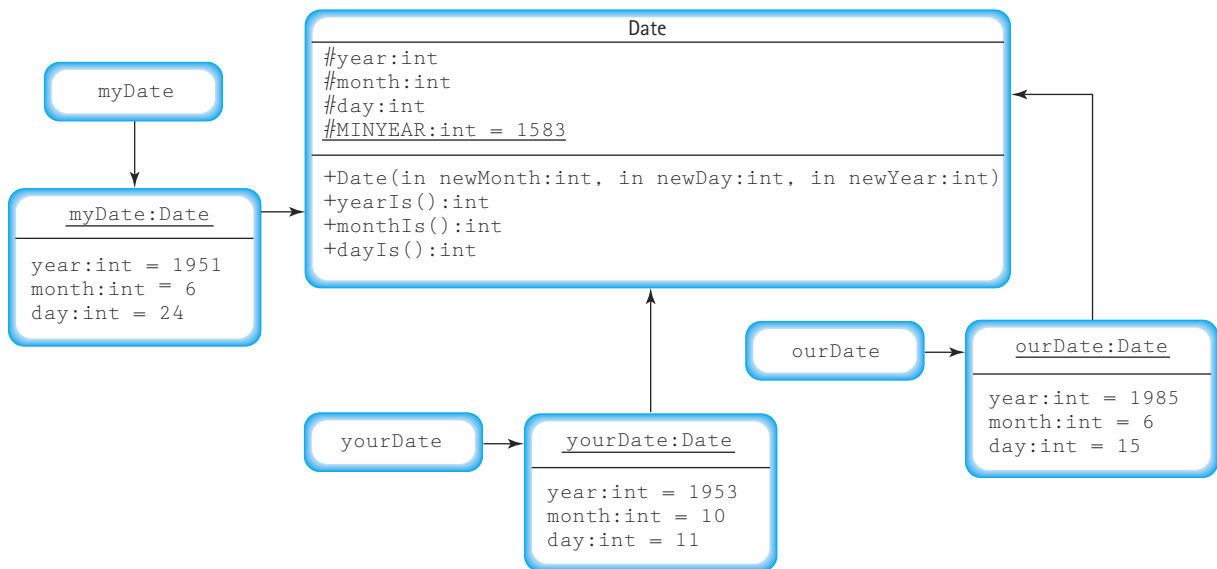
Date

#year:int
#month:int
#day:int
#MINYEAR:int = 1583

+Date(in newMonth:int, in newDay:int, in newYear:int)
+yearIs():int
+monthIs():int
+dayIs():int

myDate

myDate:Date

year:int = 1951
month:int = 6
day:int = 24

ourDate

ourDate:Date

year:int = 1985
month:int = 6
day:int = 15

yourDate

yourDate:Date

year:int = 1953
month:int = 10
day:int = 11